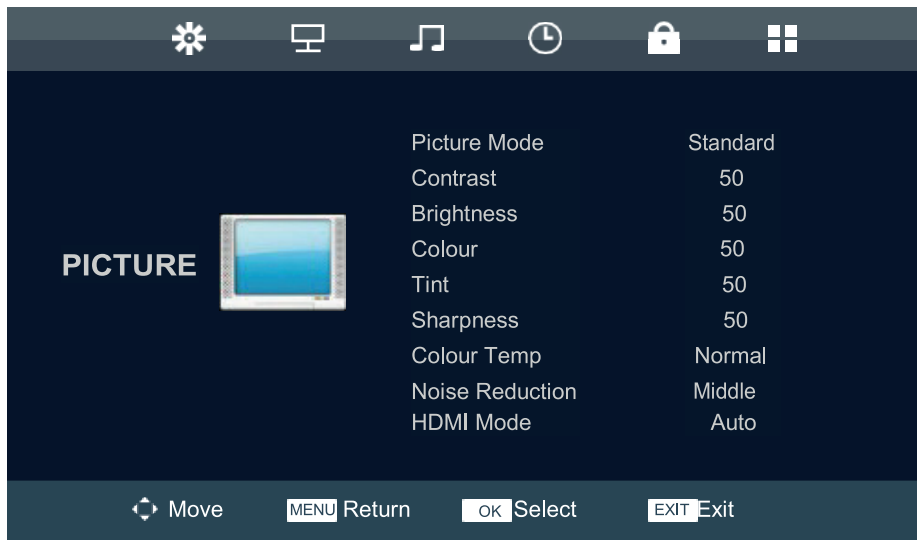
PICTURE

| | |
|---|---|
| Picture Mode | Standard |
| Contrast | 50 |
| Brightness | 50 |
| Colour | 50 |
| Tint | 50 |
| Sharpness | 50 |
| Colour Temp | Normal |
| Noise Reduction | Middle |
| HDMI Mode | Auto |

Move MENU Return OK Select EXIT Exit